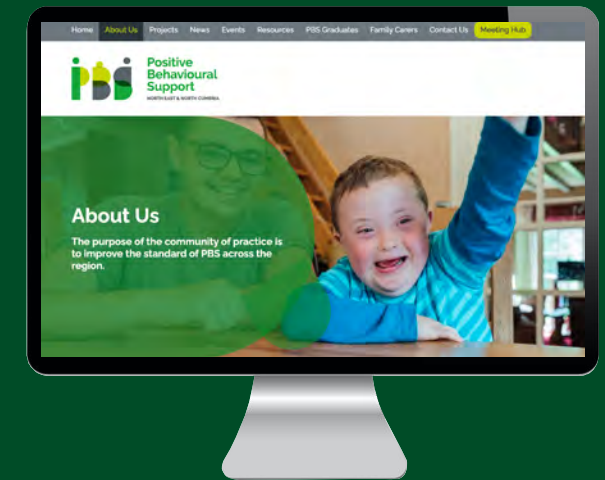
Home About Us Projects News Events Resources PBS Graduates Family Carers Contact Us Meeting Hub

pbs Positive Behavioural Support
NORTH EAST & NORTH CUMBRIA

About Us

The purpose of the community of practice is to improve the standard of PBS across the region.